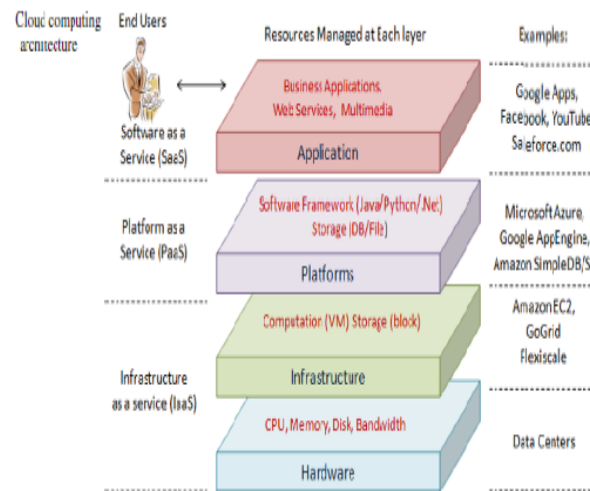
Cloud computing architecture

End Users

Resources Managed at Each layer

Examples:

Business Applications, Web Services, Multimedia

Application

Software as a Service (SaaS)

Google Apps, Facebook, YouTube, Saleforce.com

Software Framework (Java/Python/.Net) Storage (DB/File)

Platforms

Platform as a Service (PaaS)

Microsoft Azure, Google AppEngine, Amazon SimpleDB/S

Computation (VM) Storage (block)

Infrastructure

Infrastructure as a service (IaaS)

AmazonEC2, GoGrid Flexiscale

CPU, Memory, Disk, Bandwidth

Hardware

Data Centers